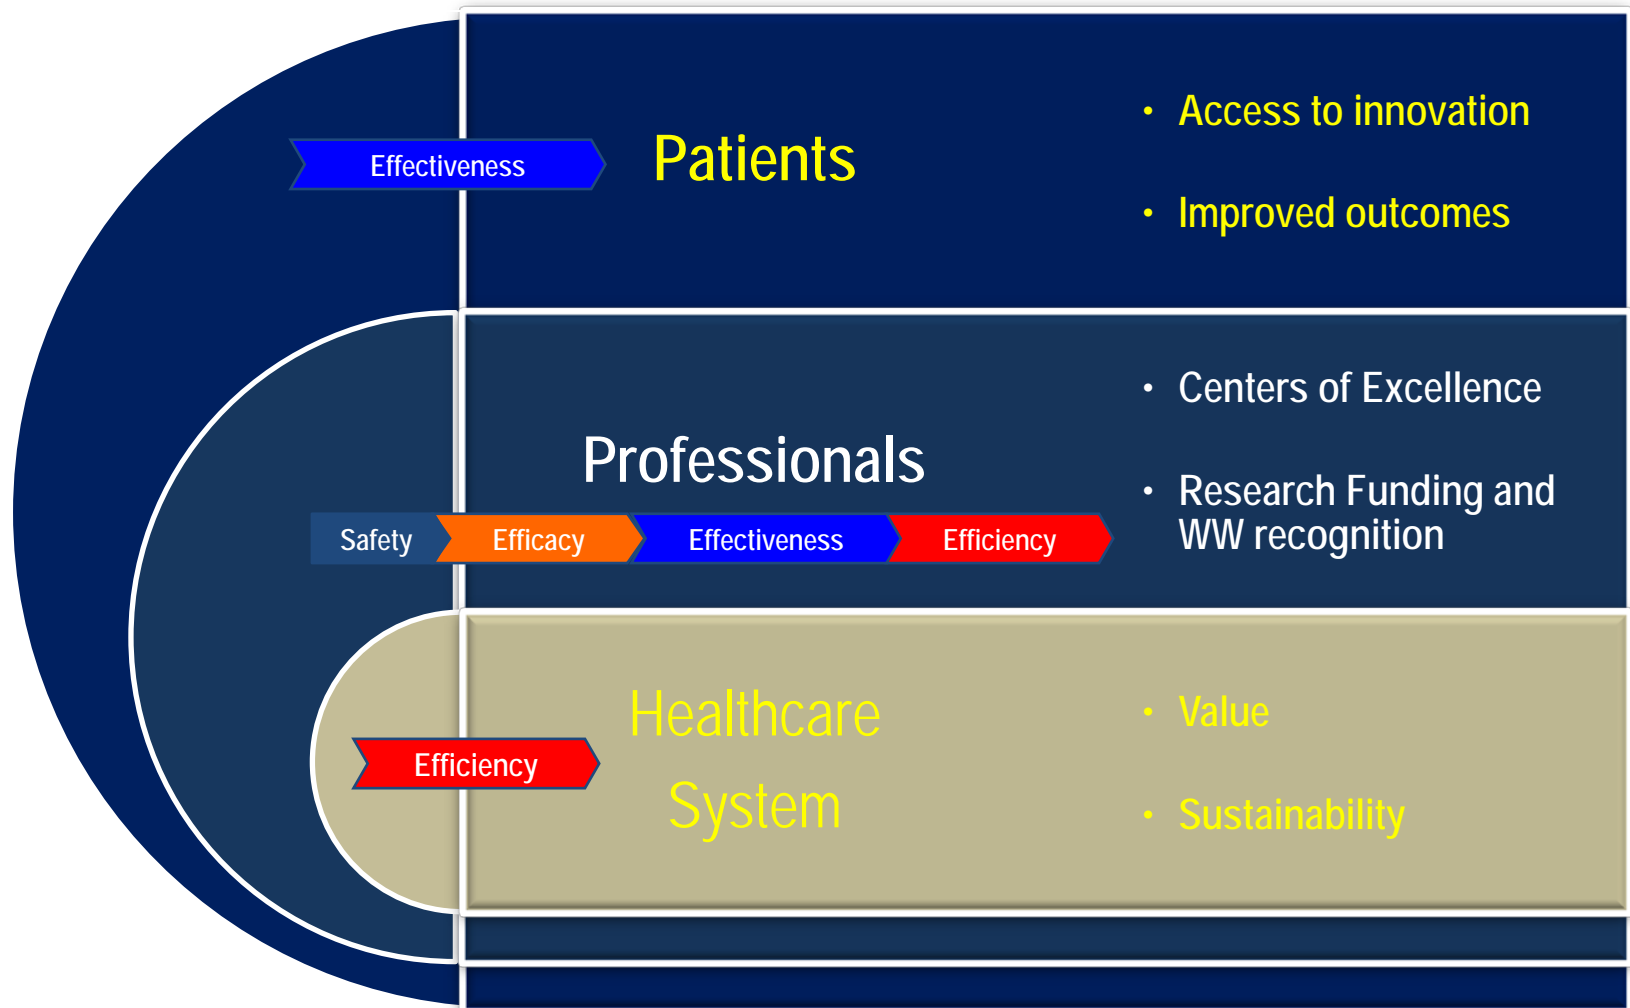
Effectiveness

Patients

- Access to innovation
- Improved outcomes

Professionals

Safety Efficacy Effectiveness Efficiency

- Centers of Excellence
- Research Funding and WW recognition

Efficiency

Healthcare System

- Value
- Sustainability